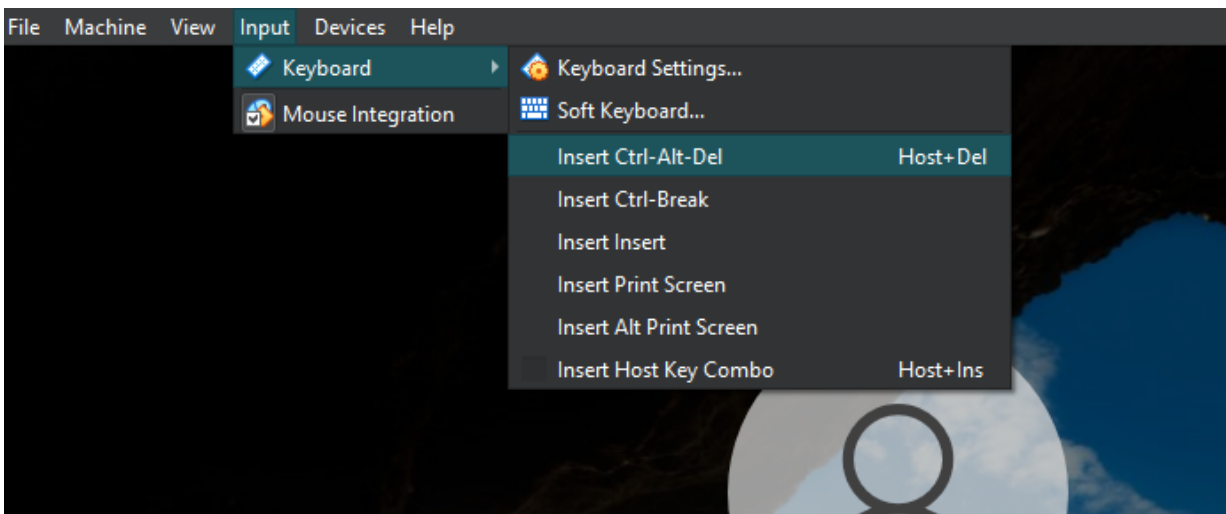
File Machine View Input Devices Help

Keyboard
Mouse Integration

Keyboard Settings...
Soft Keyboard...
Insert Ctrl-Alt-Del Host+Del
Insert Ctrl-Break
Insert Insert
Insert Print Screen
Insert Alt Print Screen
Insert Host Key Combo Host+Ins